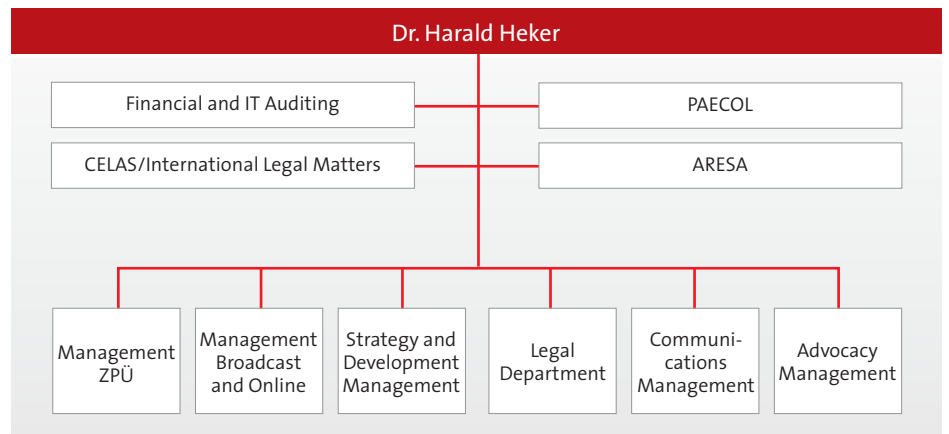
Dr. Harald Heker

Financial and IT Auditing

PAECOL

CELAS/International Legal Matters

ARESA

Management ZPÜ

Management Broadcast and Online

Strategy and Development Management

Legal Department

Communications Management

Advocacy Management